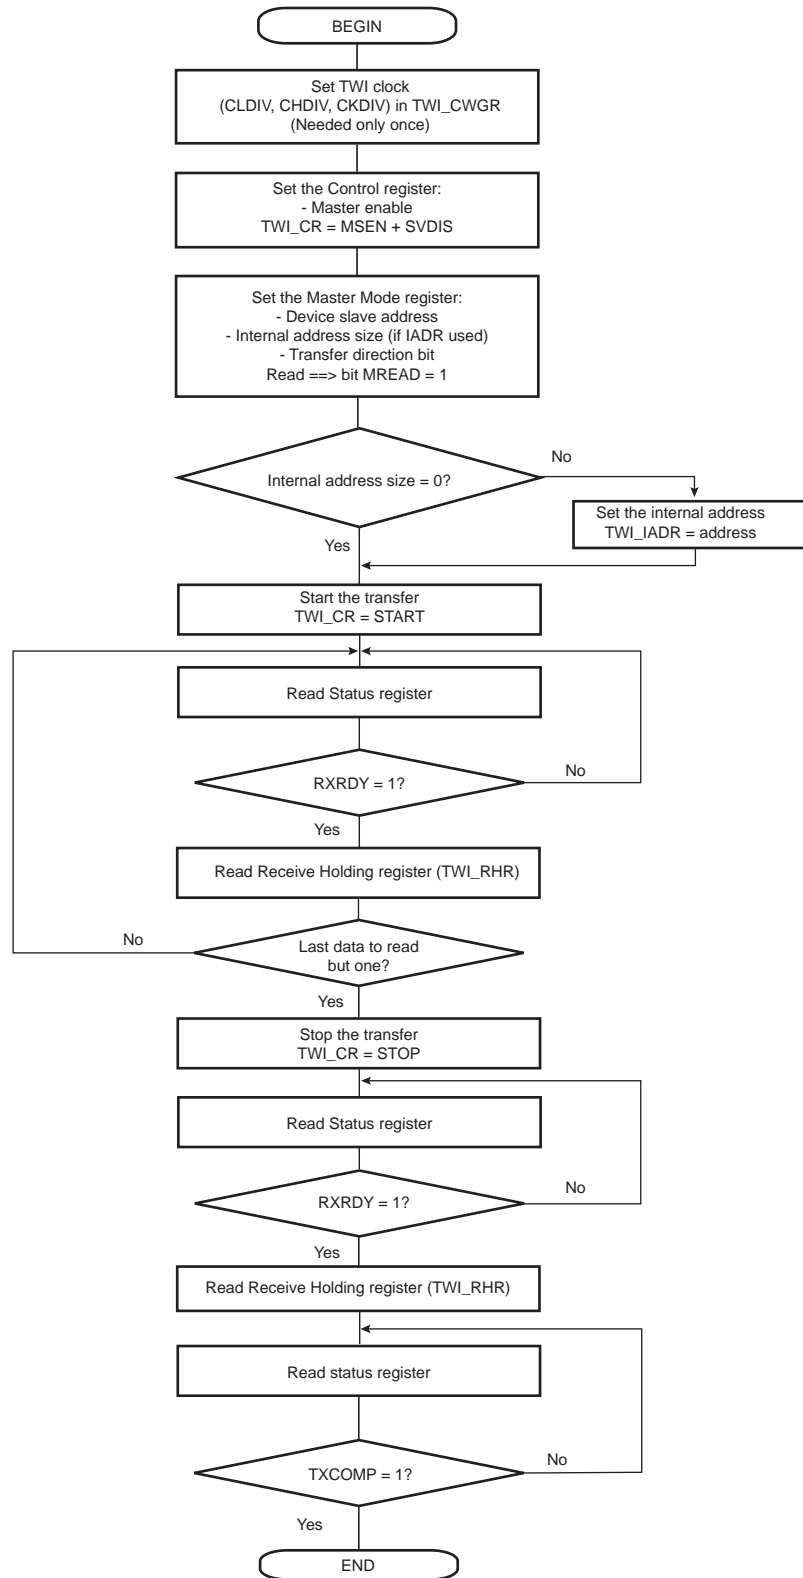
BEGIN

Set TWI clock
(CLDIV, CHDIV, CKDIV) in TWI_CWGR
(Needed only once)

Set the Control register:
- Master enable
TWI_CR = MSEN + SVDIS

Set the Master Mode register:
- Device slave address
- Internal address size (if IADR used)
- Transfer direction bit
Read ==> bit MREAD = 1

Internal address size = 0?

No

Set the internal address
TWI_IADR = address

Yes

Start the transfer
TWI_CR = START

Read Status register

RXRDY = 1?

No

Yes

Read Receive Holding register (TWI_RHR)

No

Last data to read
but one?

Yes

Stop the transfer
TWI_CR = STOP

Read Status register

RXRDY = 1?

No

Yes

Read Receive Holding register (TWI_RHR)

Read status register

TXCOMP = 1?

No

Yes

END